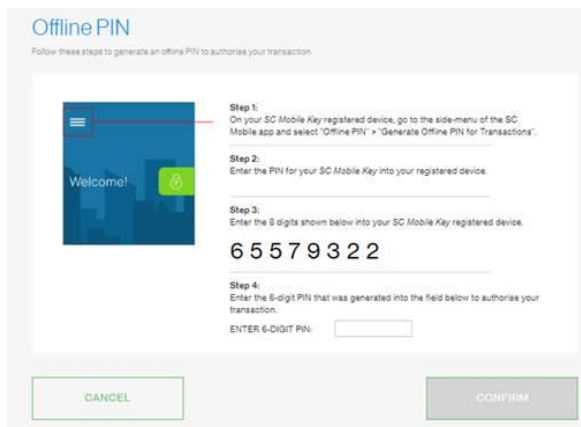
Offline PIN

Follow these steps to generate an offline PIN to authorise your transaction.

Welcome!

Step 1:
On your SC Mobile Key registered device, go to the side-menu of the SC Mobile app and select "Offline PIN" > "Generate Offline PIN for Transactions".

Step 2:
Enter the PIN for your SC Mobile Key into your registered device.

Step 3:
Enter the 8 digits shown below into your SC Mobile Key registered device.

65579322

Step 4:
Enter the 6-digit PIN that was generated into the field below to authorise your transaction.

ENTER 6-DIGIT PIN:

CANCEL

CONFIRM